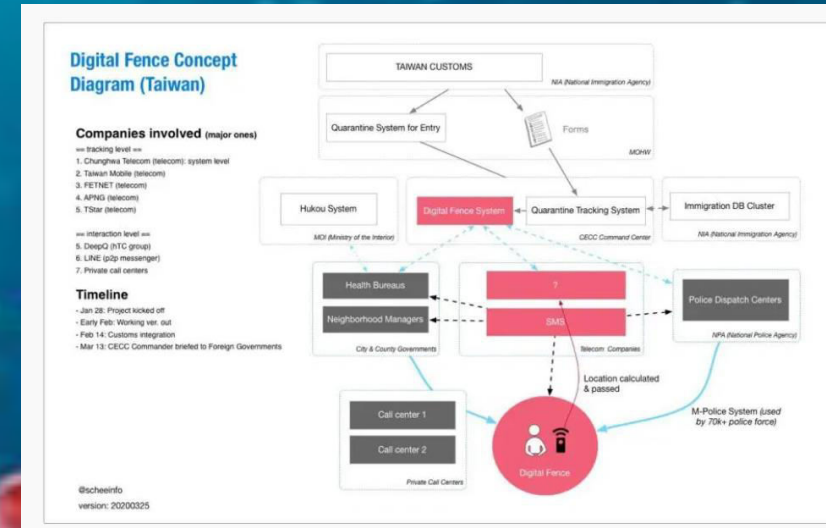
Digital Fence Concept Diagram (Taiwan)

Companies involved (major ones)

== tracking level ==
1. Chunghwa Telecom (telecom): system level
2. Taiwan Mobile (telecom)
3. FETNET (telecom)
4. APNG (telecom)
5. TStar (telecom)

== interaction level ==
5. DeepQ (hTC group)
6. LINE (p2p messenger)
7. Private call centers

Timeline

- Jan 28: Project kicked off
- Early Feb: Working ver. out
- Feb 14: Customs integration
- Mar 13: CECC Commander briefed to Foreign Governments

TAIWAN CUSTOMS
NIA (National Immigration Agency)

Quarantine System for Entry
Forms
MOHW

Hukou System
MOI (Ministry of the Interior)

Digital Fence System
Quarantine Tracking System
CECC Command Center

Immigration DB Cluster
NIA (National Immigration Agency)

Health Bureaus
Neighborhood Managers
City & County Governments

?
SMS
Telecom Companies

Police Dispatch Centers
NPA (National Police Agency)

Location calculated & passed

Call center 1
Call center 2
Private Call Centers

Digital Fence

M-Police System (used by 70k+ police force)

@scheeinfo
version: 20200325